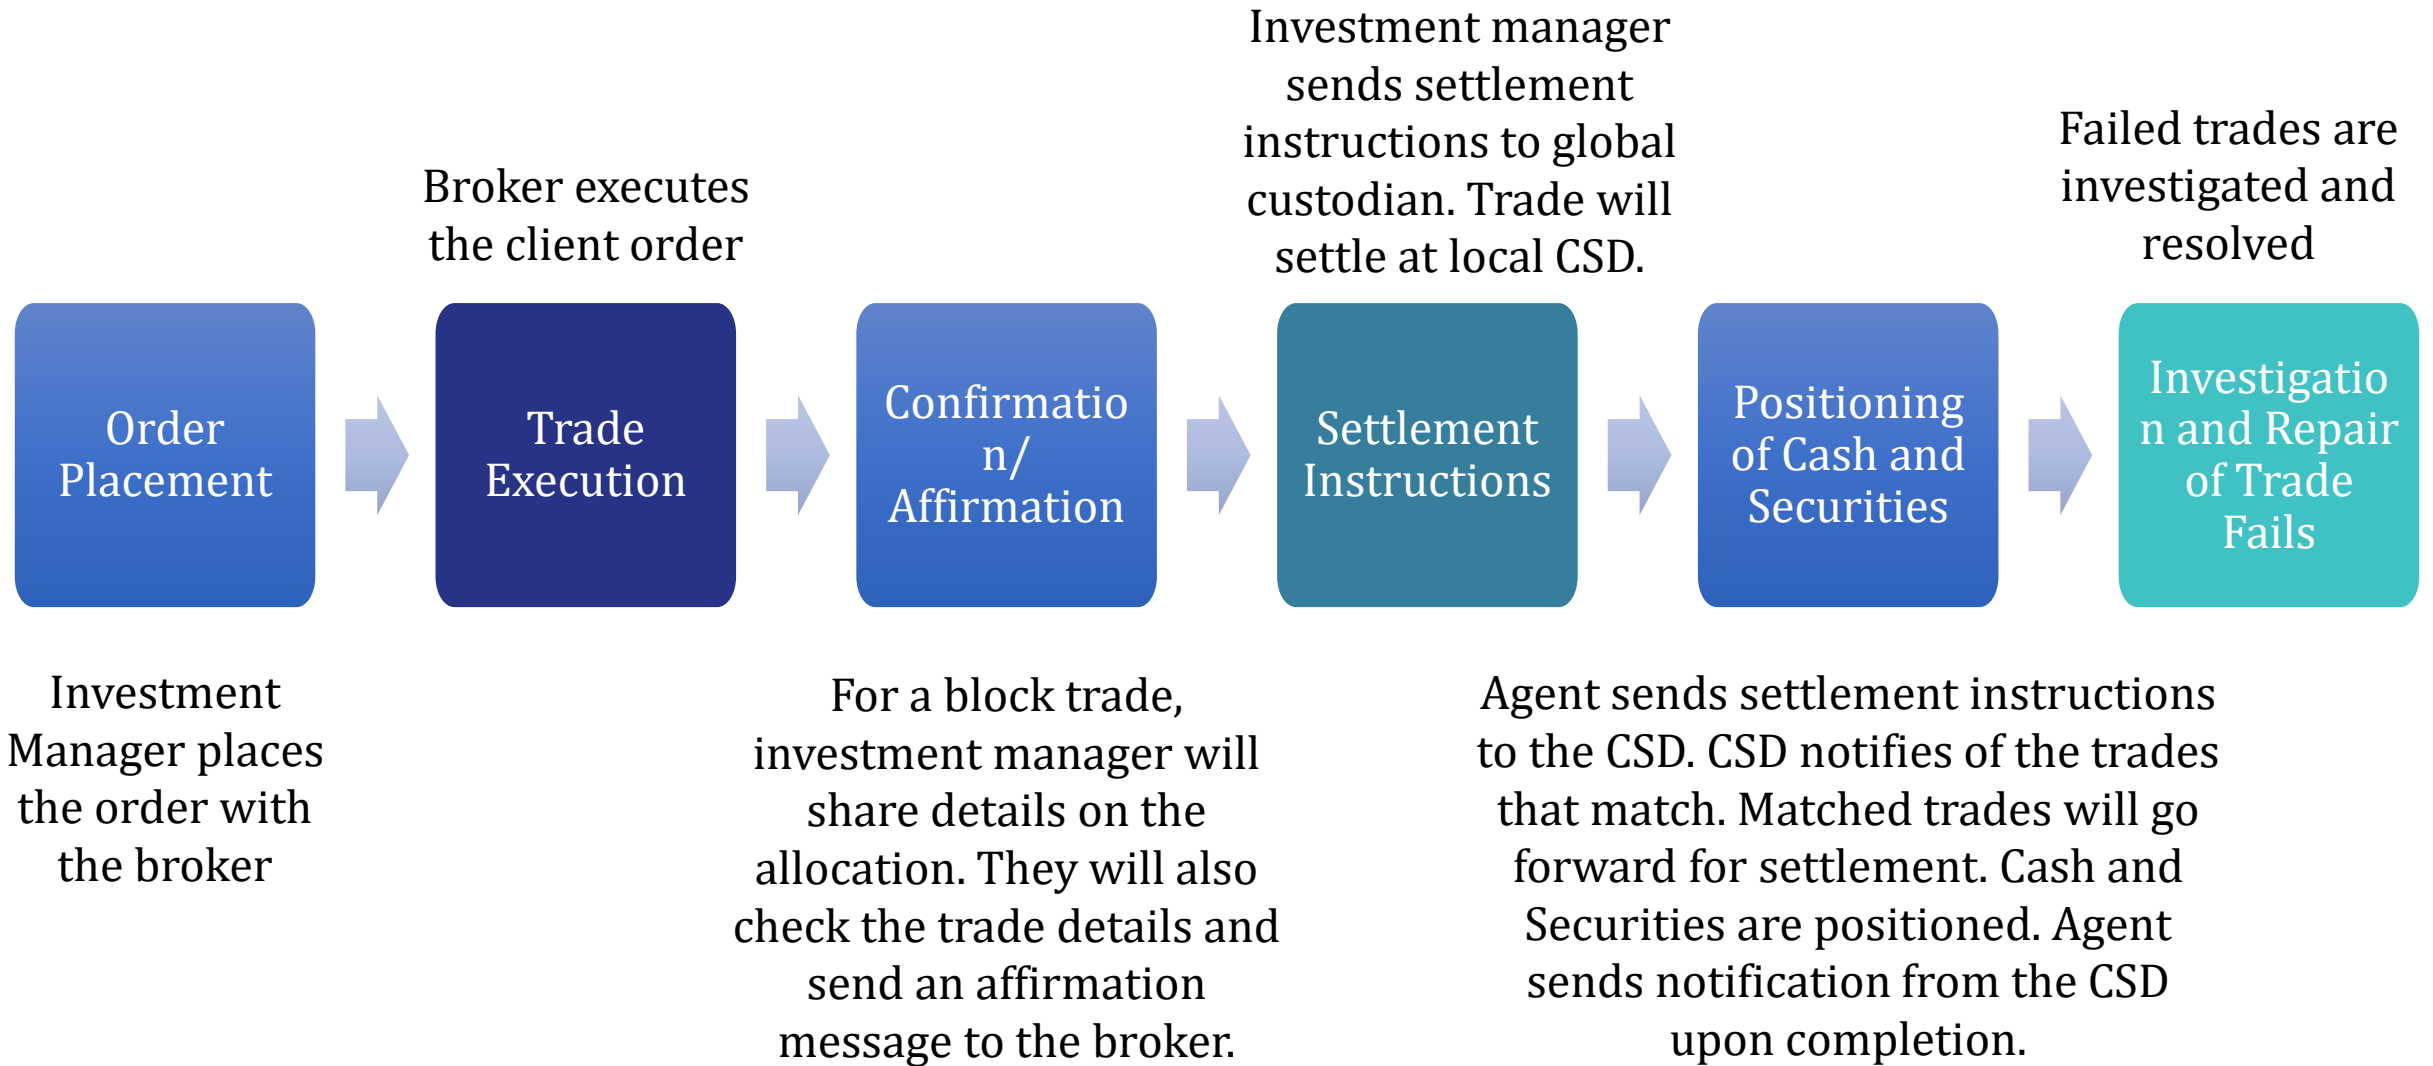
Broker executes the client order

Investment manager sends settlement instructions to global custodian. Trade will settle at local CSD.

Failed trades are investigated and resolved

Order Placement

Trade Execution

Confirmatio n/ Affirmation

Settlement Instructions

Positioning of Cash and Securities

Investigatio n and Repair of Trade Fails

Investment Manager places the order with the broker

For a block trade, investment manager will share details on the allocation. They will also check the trade details and send an affirmation message to the broker.

Agent sends settlement instructions to the CSD. CSD notifies of the trades that match. Matched trades will go forward for settlement. Cash and Securities are positioned. Agent sends notification from the CSD upon completion.